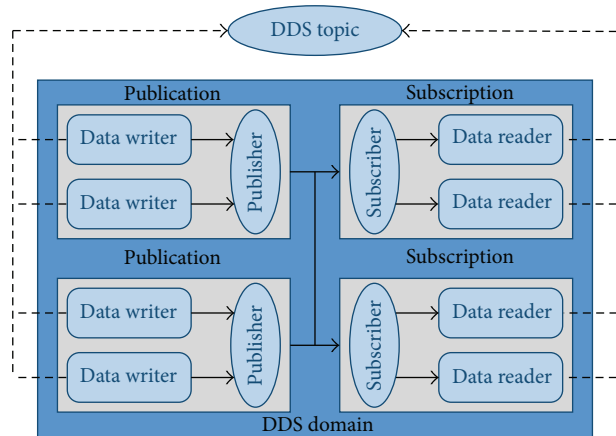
DDS topic

Publication

Data writer

Data writer

Publisher

Subscription

Subscriber

Data reader

Data reader

Publication

Data writer

Data writer

Publisher

Subscription

Subscriber

Data reader

Data reader

DDS domain